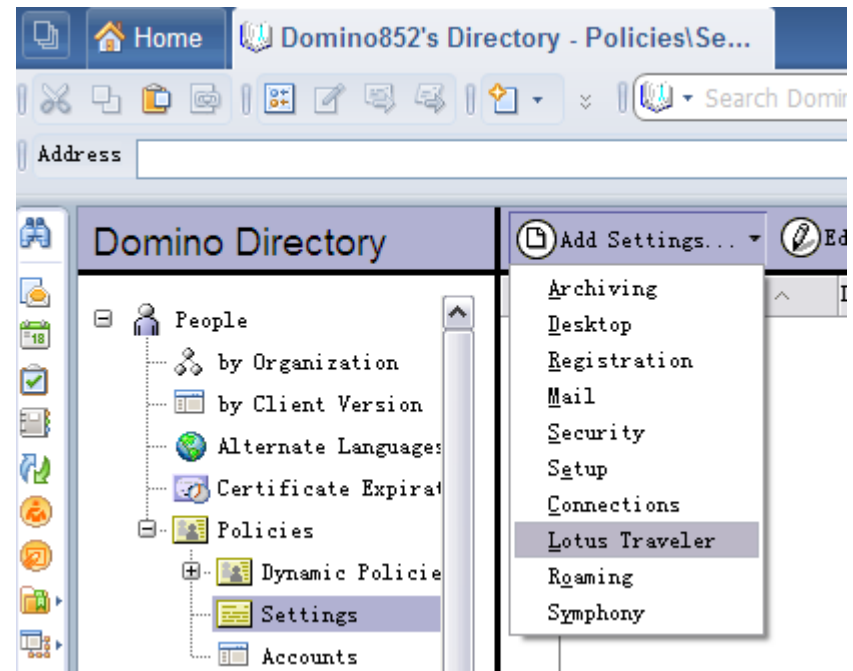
Home

Domino852's Directory - Policies\Se...

Search Domi

Address

Domino Directory

Add Settings...

Ed

People

by Organization

by Client Version

Alternate Languages

Certificate Expirat

Policies

Dynamic Policie

Settings

Accounts

Archiving
Desktop
Registration
Mail
Security
Setup
Connections
Lotus Traveler
Roaming
Symphony